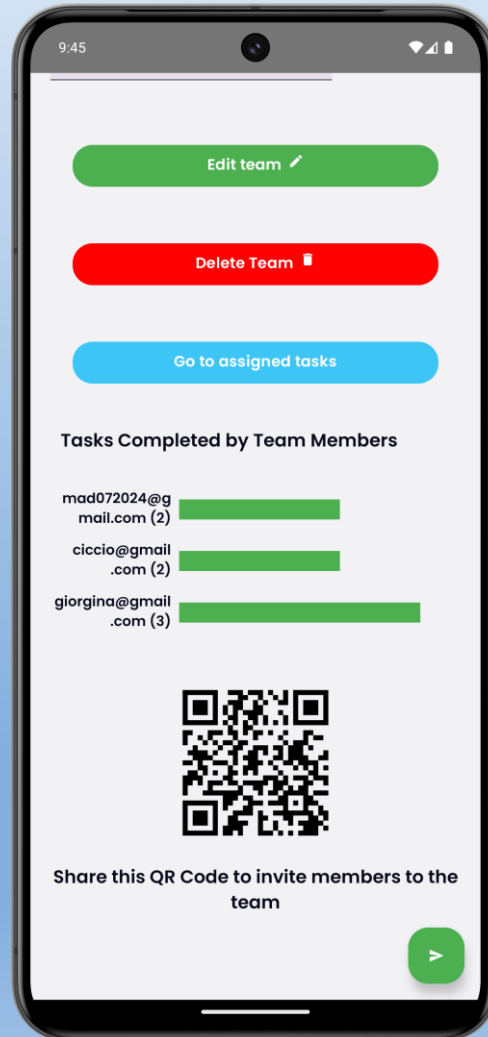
9:45

Edit team

Delete Team

Go to assigned tasks

Tasks Completed by Team Members

mad072024@gmail.com (2)

ciccio@gmail.com (2)

giorgina@gmail.com (3)

Share this QR Code to invite members to the team